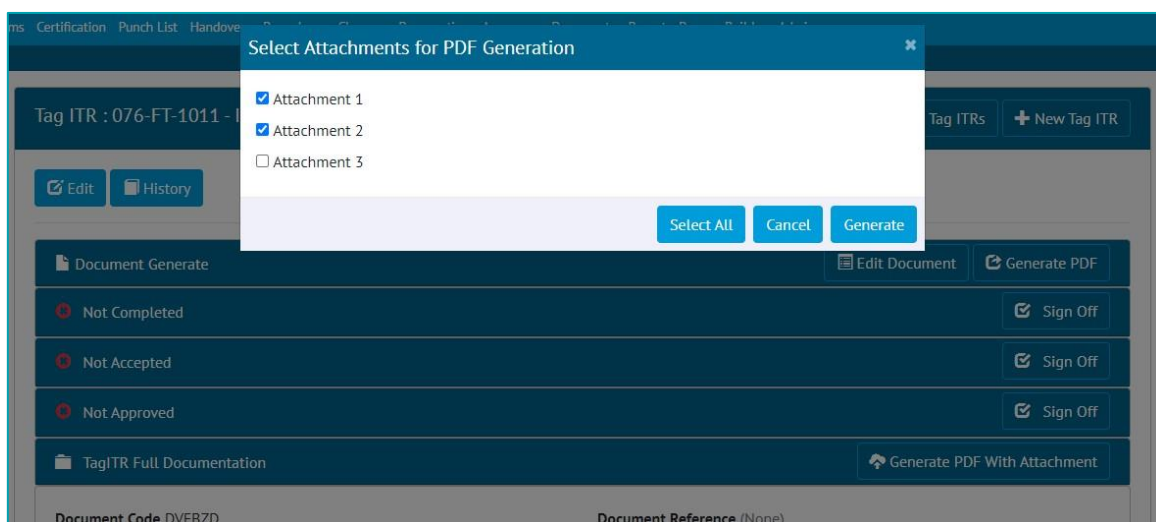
ms Certification Punch List Handove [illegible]

Select Attachments for PDF Generation

Attachment 1
Attachment 2
Attachment 3

Select All Cancel Generate

Tag ITR : 076-FT-1011 - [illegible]

Tag ITRs New Tag ITR

Edit History

Document Generate

Edit Document Generate PDF

Not Completed

Sign Off

Not Accepted

Sign Off

Not Approved

Sign Off

TagITR Full Documentation

Generate PDF With Attachment

Document Code DVFBZD

Document Reference (None)